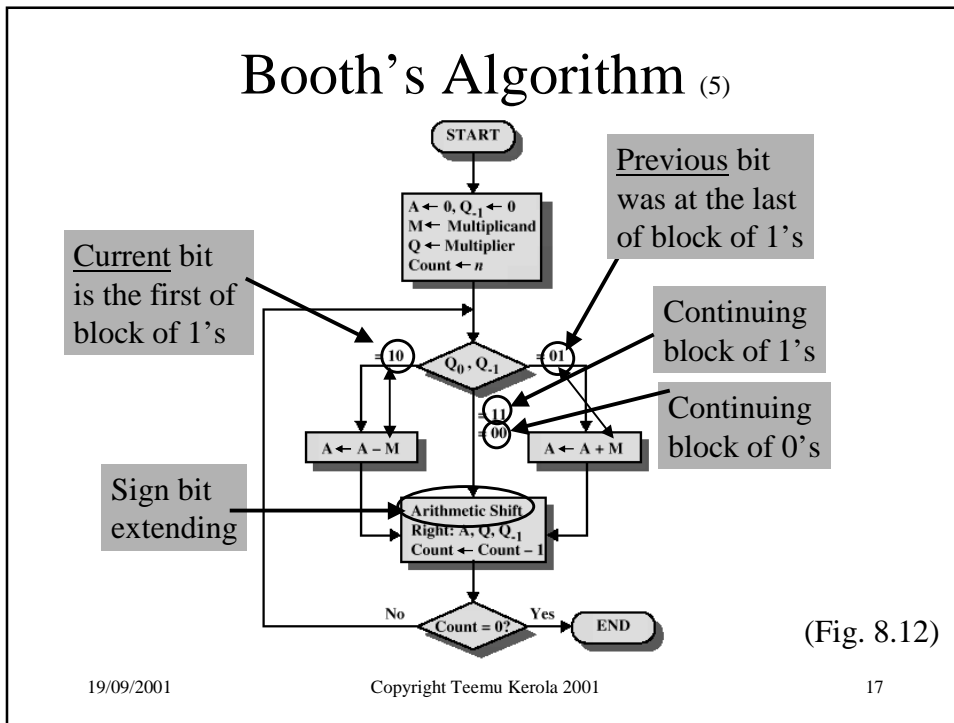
Booth's Algorithm (5)

START

$A \leftarrow 0, Q_{-1} \leftarrow 0$
$M \leftarrow$ Multiplicand
$Q \leftarrow$ Multiplier
Count $\leftarrow n$

Previous bit was at the last of block of 1's

Current bit is the first of block of 1's

Continuing block of 1's

Continuing block of 0's

= 10

$Q_0, Q_{-1}$

= 01

= 11

= 00

$A \leftarrow A - M$

$A \leftarrow A + M$

Sign bit extending

Arithmetic Shift Right: A, Q, $Q_{-1}$
Count $\leftarrow$ Count $- 1$

No

Count = 0?

Yes

END

(Fig. 8.12)

19/09/2001

Copyright Teemu Kerola 2001

17